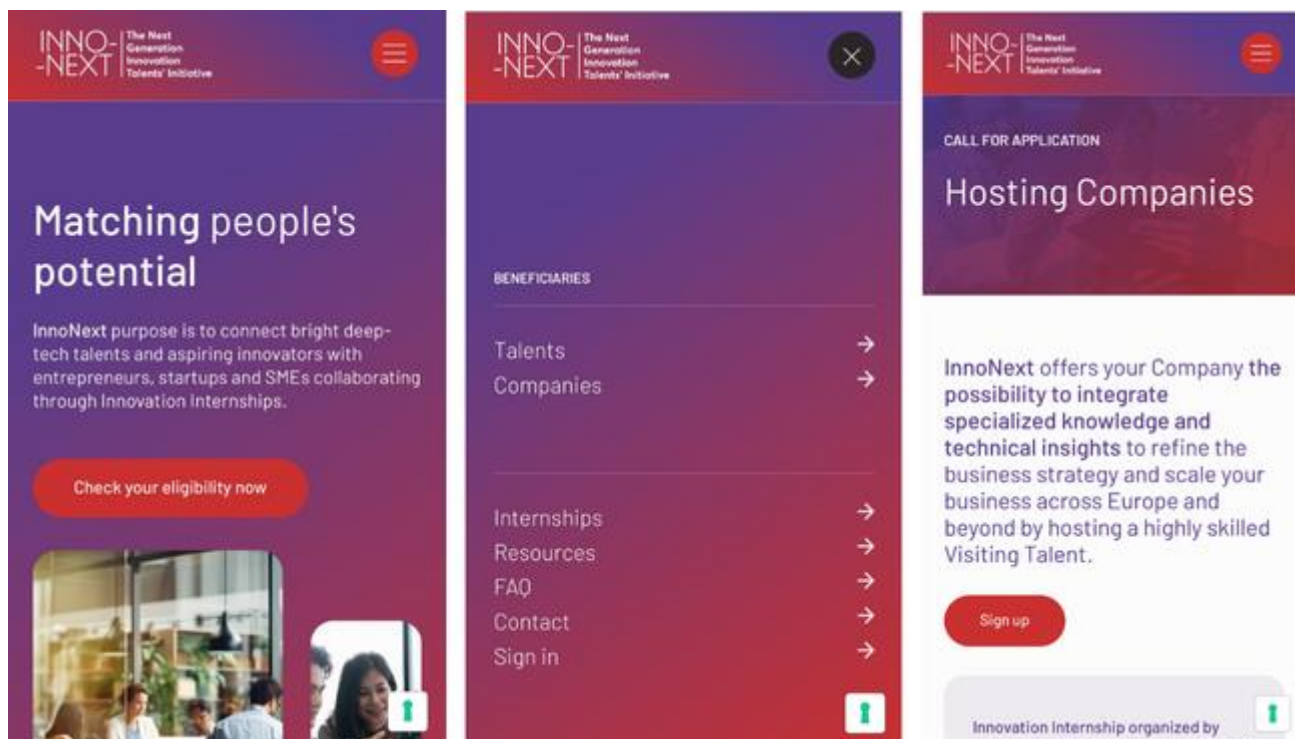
INNO-NEXT The Next Generation Innovation Talents' Initiative

Matching people's potential

InnoNext purpose is to connect bright deep-tech talents and aspiring innovators with entrepreneurs, startups and SMEs collaborating through Innovation Internships.

Check your eligibility now

INNO-NEXT The Next Generation Innovation Talents' Initiative

BENEFICIARIES

Talents →
Companies →

Internships →
Resources →
FAQ →
Contact →
Sign in →

INNO-NEXT The Next Generation Innovation Talents' Initiative

CALL FOR APPLICATION

Hosting Companies

InnoNext offers your Company the possibility to integrate specialized knowledge and technical insights to refine the business strategy and scale your business across Europe and beyond by hosting a highly skilled Visiting Talent.

Sign up

Innovation Internship organized by